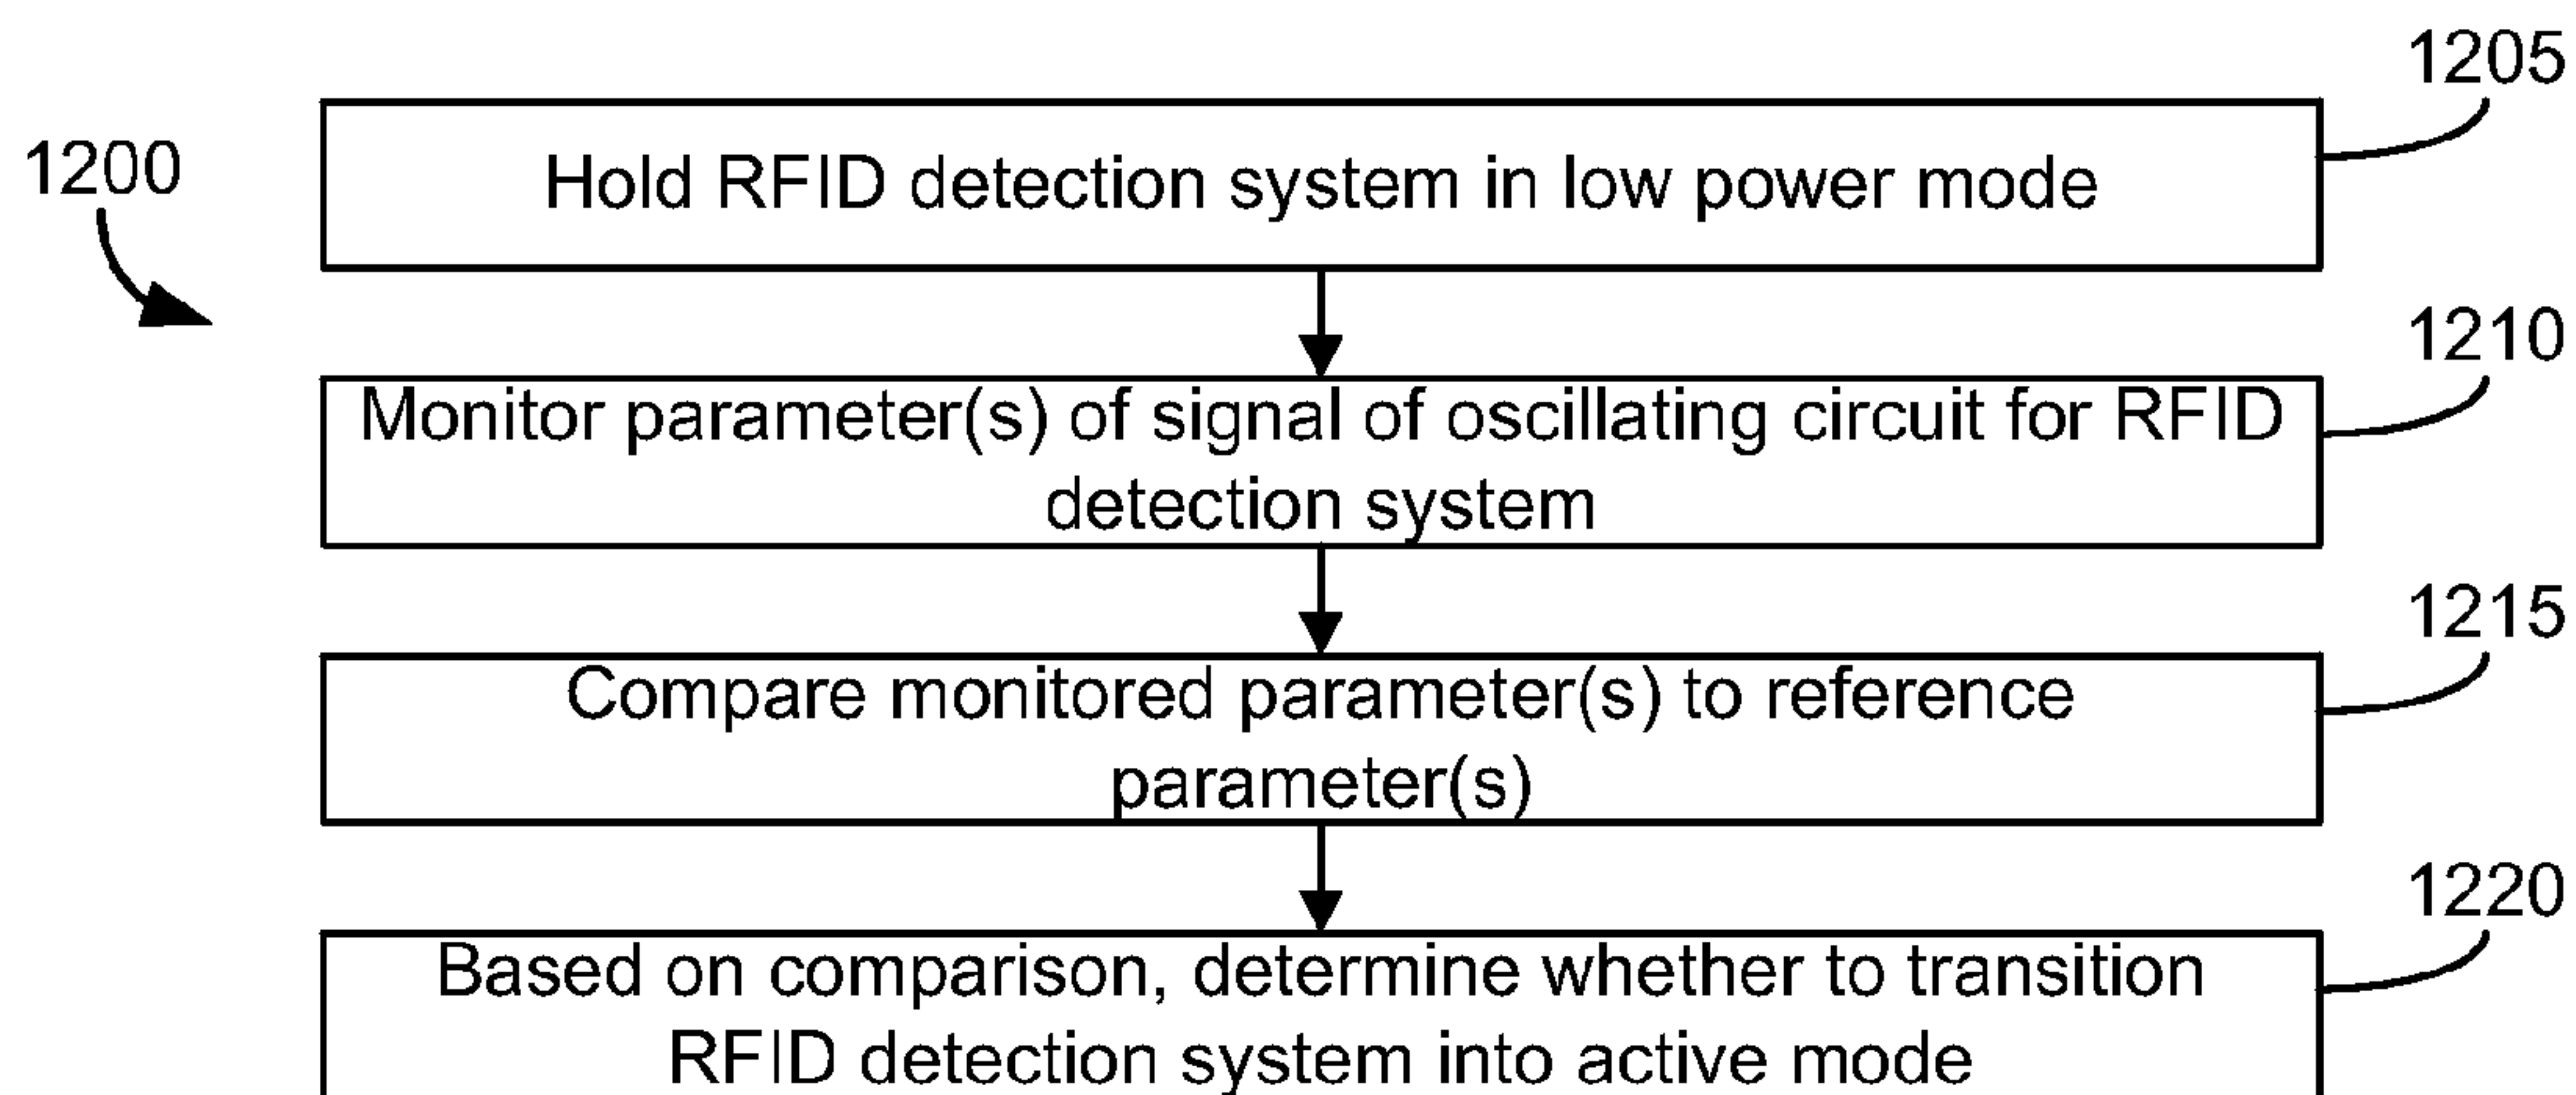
1200

1205

Hold RFID detection system in low power mode

1210

Monitor parameter(s) of signal of oscillating circuit for RFID detection system

1215

Compare monitored parameter(s) to reference parameter(s)

1220

Based on comparison, determine whether to transition RFID detection system into active mode